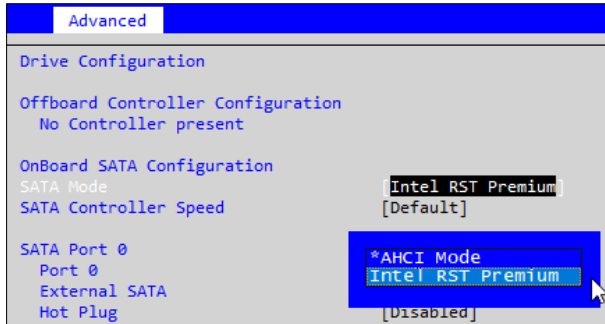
Advanced

Drive Configuration

Offboard Controller Configuration
No Controller present

OnBoard SATA Configuration
SATA Mode [Intel RST Premium]
SATA Controller Speed [Default]

SATA Port 0
Port 0
External SATA
Hot Plug [Disabled]

*AHCI Mode
Intel RST Premium